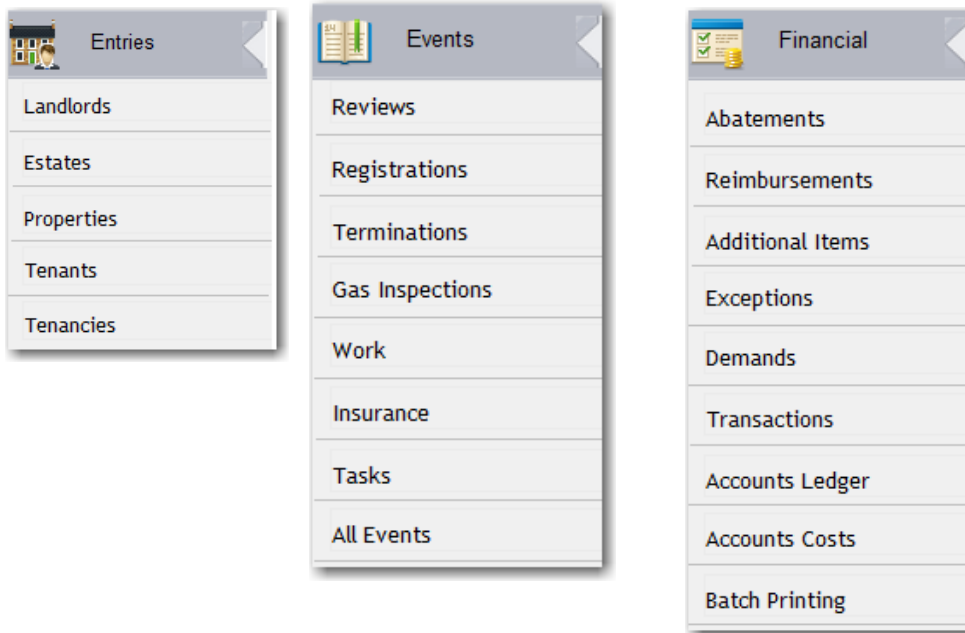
Entries

Landlords

Estates

Properties

Tenants

Tenancies

Events

Reviews

Registrations

Terminations

Gas Inspections

Work

Insurance

Tasks

All Events

Financial

Abatements

Reimbursements

Additional Items

Exceptions

Demands

Transactions

Accounts Ledger

Accounts Costs

Batch Printing